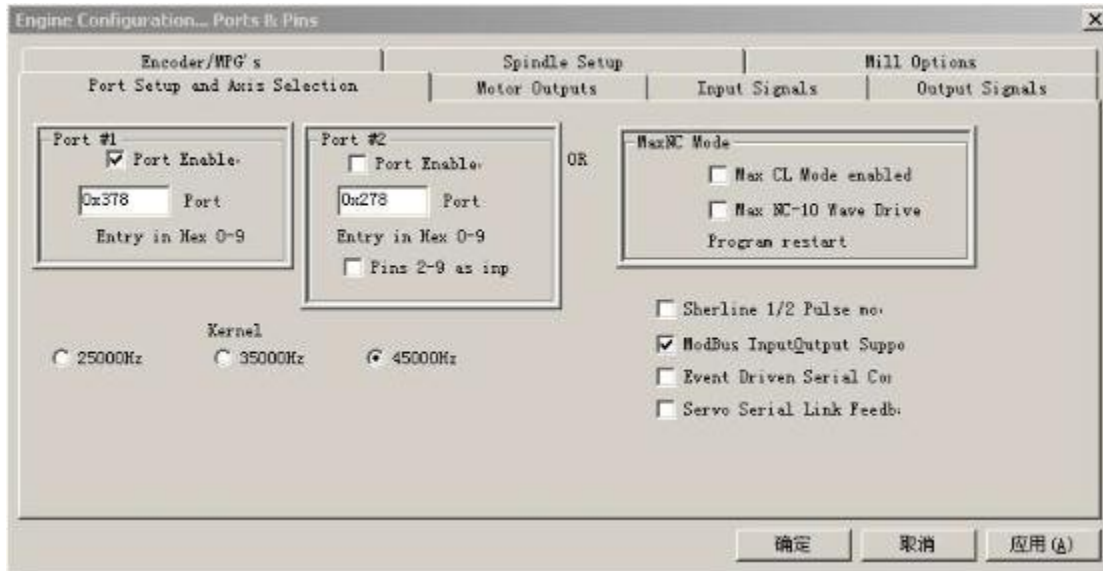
Engine Configuration... Ports & Pins

Encoder/MPG's
Spindle Setup
Mill Options
Port Setup and Axis Selection
Motor Outputs
Input Signals
Output Signals

Port #1
Port Enable
0x378
Port
Entry in Hex 0-9

Port #2
Port Enable
0x278
Port
Entry in Hex 0-9
Pins 2-9 as inp

OR

MaxNC Mode
Max CL Mode enabled
Max NC-10 Wave Drive
Program restart

Sherline 1/2 Pulse mo
ModBus InputOutput Suppo
Event Driven Serial Co
Servo Serial Link Feedb

Kernel
25000Hz
35000Hz
45000Hz

确定
取消
应用(A)